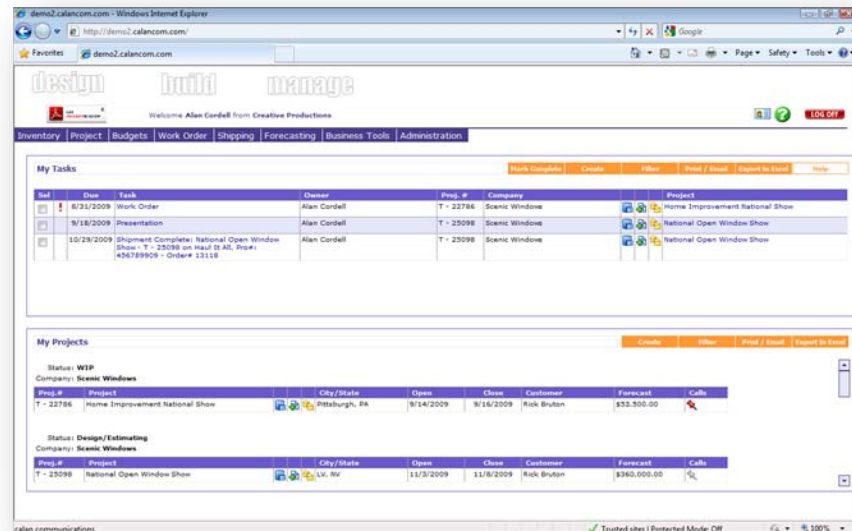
demo2.calancom.com - Windows Internet Explorer

http://demo2.calancom.com/

Google

Favorites

demo2.calancom.com

Page ▾ Safety ▾ Tools ▾

design build manage

Welcome Alan Cordell from Creative Productions

LOG OFF

Inventory | Project | Budgets | Work Order | Shipping | Forecasting | Business Tools | Administration

My Tasks

Mark Complete | Create | Filter | Print / Email | Export to Excel | Help

| Sel | | Due | Task | Owner | Proj. # | Company | | | | Project |
|---|---|---|---|---|---|---|---|---|---|---|
| | ! | 8/31/2009 | Work Order | Alan Cordell | T - 22786 | Scenic Windows | | | | Home Improvement National Show |
| | | 9/18/2009 | Presentation | Alan Cordell | T - 25098 | Scenic Windows | | | | National Open Window Show |
| | | 10/29/2009 | Shipment Complete: National Open Window Show - T - 25098 on Haul It All, Pro#: 456789909 - Order# 13118 | Alan Cordell | T - 25098 | Scenic Windows | | | | National Open Window Show |

My Projects

Create | Filter | Print / Email | Export to Excel

Status: WIP
Company: Scenic Windows

| Proj.# | Project | | | | City/State | Open | Close | Customer | Forecast | Calls |
|---|---|---|---|---|---|---|---|---|---|---|
| T - 22786 | Home Improvement National Show | | | | Pittsburgh, PA | 9/14/2009 | 9/16/2009 | Rick Bruton | $52,500.00 | |

Status: Design/Estimating
Company: Scenic Windows

| Proj.# | Project | | | | City/State | Open | Close | Customer | Forecast | Calls |
|---|---|---|---|---|---|---|---|---|---|---|
| T - 25098 | National Open Window Show | | | | LV, NV | 11/3/2009 | 11/8/2009 | Rick Bruton | $360,000.00 | |

calan communications

Trusted sites | Protected Mode: Off

100%